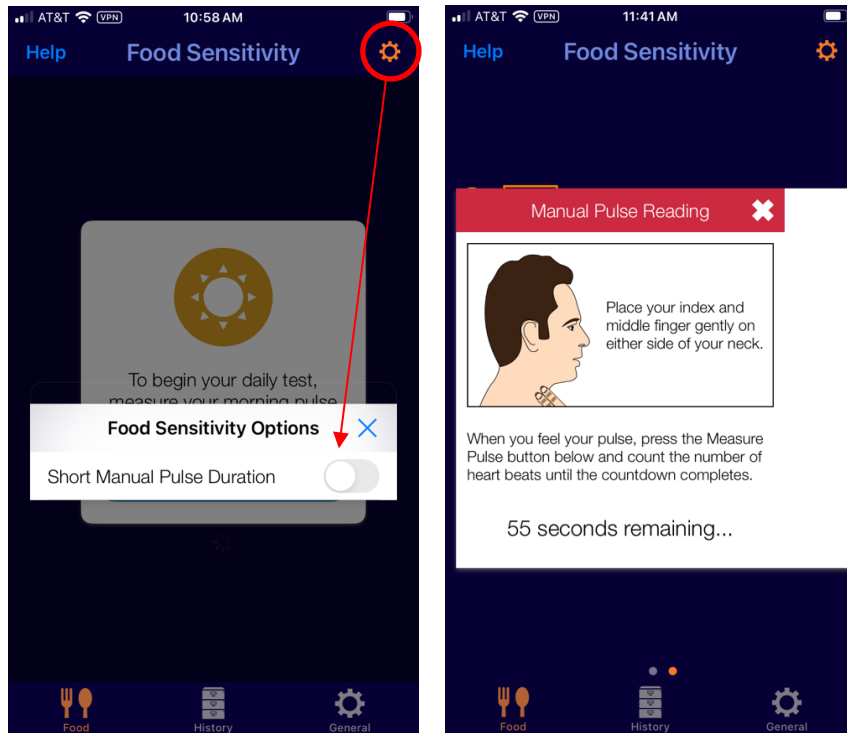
AT&T VPN 10:58 AM

Help Food Sensitivity

To begin your daily test, measure your morning pulse

Food Sensitivity Options

Short Manual Pulse Duration

Food History General

AT&T VPN 11:41 AM

Help Food Sensitivity

Manual Pulse Reading

Place your index and middle finger gently on either side of your neck.

When you feel your pulse, press the Measure Pulse button below and count the number of heart beats until the countdown completes.

55 seconds remaining...

Food History General